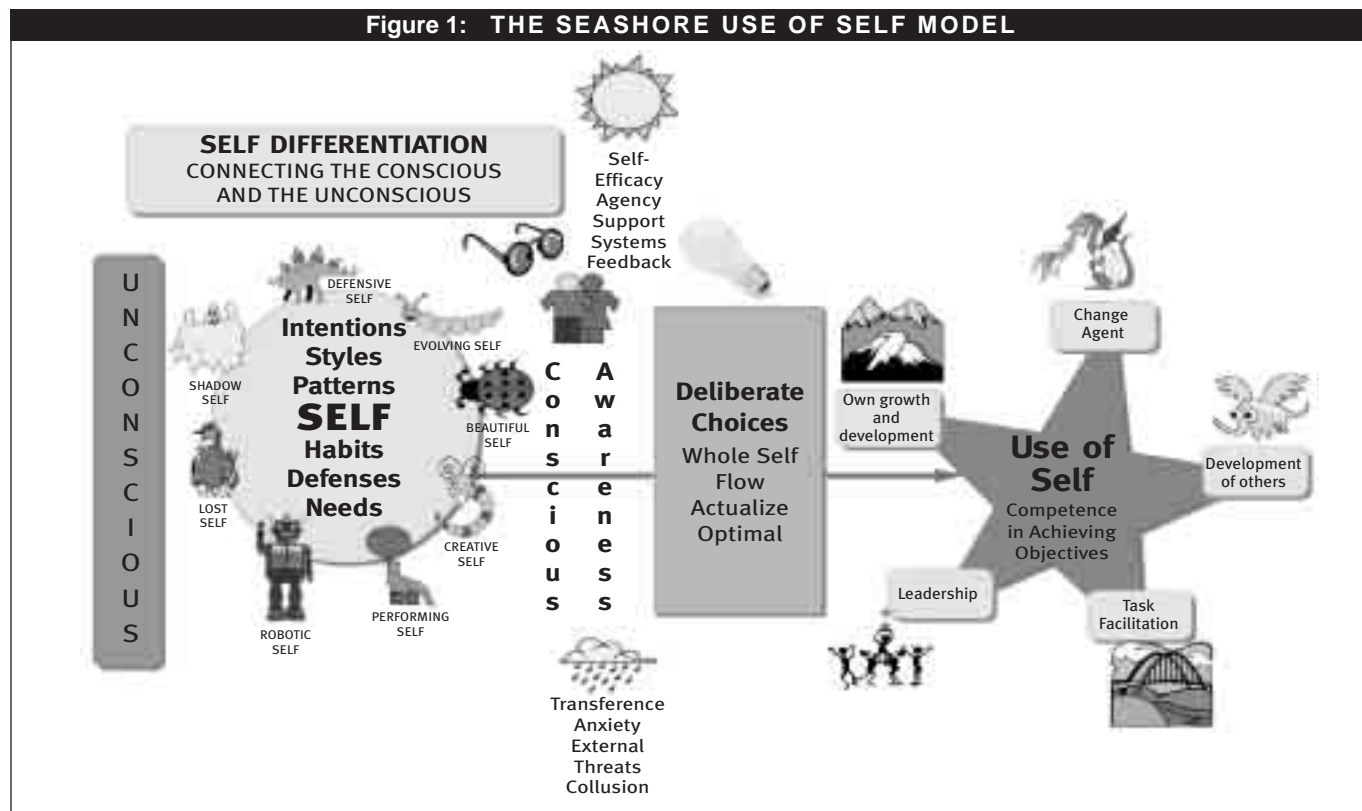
Figure 1: THE SEASHORE USE OF SELF MODEL

SELF DIFFERENTIATION
CONNECTING THE CONSCIOUS AND THE UNCONSCIOUS

Self-Efficacy
Agency
Support Systems
Feedback

U N C O N S C I O U S

DEFENSIVE SELF
EVOLVING SELF
SHADOW SELF
BEAUTIFUL SELF
LOST SELF
CREATIVE SELF
ROBOTIC SELF
PERFORMING SELF

Intentions
Styles
Patterns
SELF
Habits
Defenses
Needs

Conscious

Awareness

Deliberate Choices
Whole Self
Flow
Actualize
Optimal

Transference
Anxiety
External Threats
Collusion

Change Agent

Own growth and development

Use of Self
Competence in Achieving Objectives

Development of others

Leadership

Task Facilitation